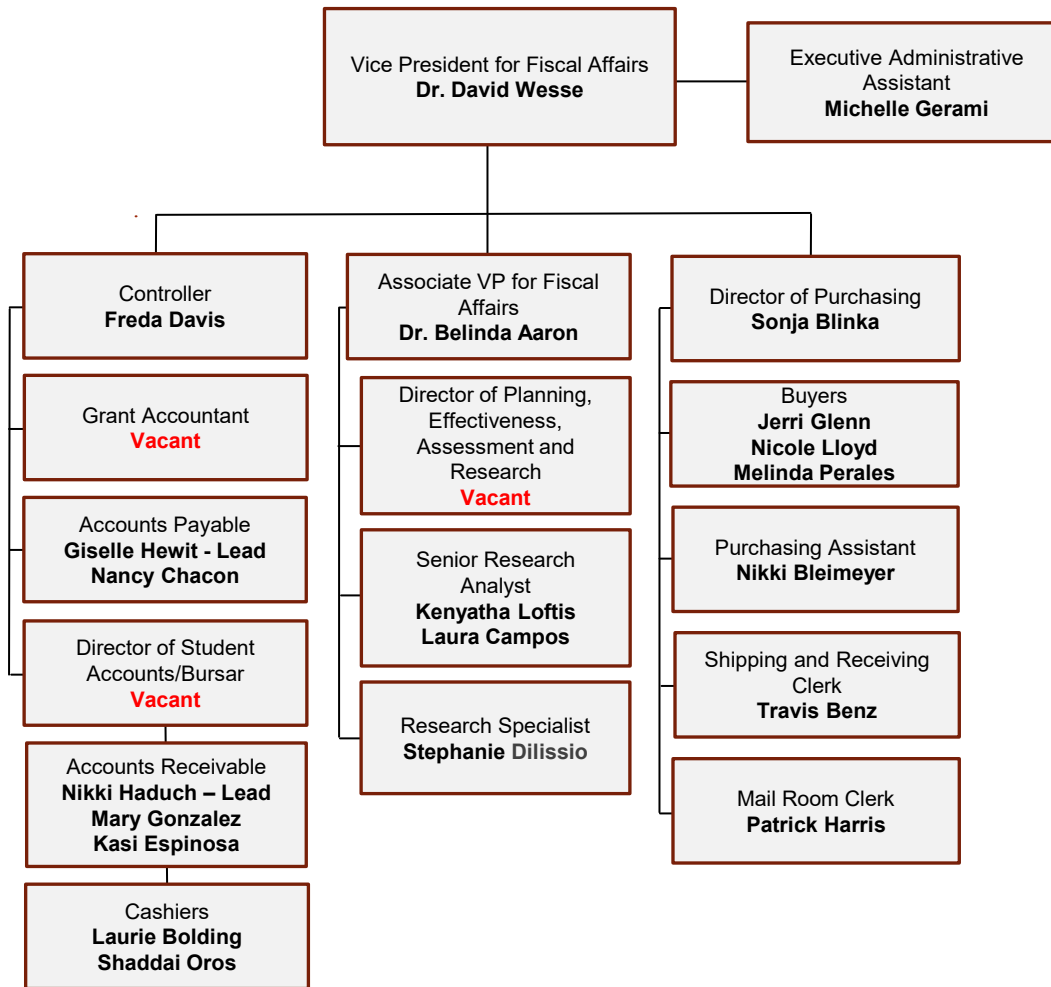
Vice President for Fiscal Affairs
**Dr. David Wesse**

Executive Administrative Assistant
**Michelle Gerami**

Controller
**Freda Davis**

Grant Accountant
**Vacant**

Accounts Payable
**Giselle Hewit - Lead**
**Nancy Chacon**

Director of Student Accounts/Bursar
**Vacant**

Accounts Receivable
**Nikki Haduch – Lead**
**Mary Gonzalez**
**Kasi Espinosa**

Cashiers
**Laurie Bolding**
**Shaddai Oros**

Associate VP for Fiscal Affairs
**Dr. Belinda Aaron**

Director of Planning, Effectiveness, Assessment and Research
**Vacant**

Senior Research Analyst
**Kenyatha Loftis**
**Laura Campos**

Research Specialist
**Stephanie Dilissio**

Director of Purchasing
**Sonja Blinka**

Buyers
**Jerri Glenn**
**Nicole Lloyd**
**Melinda Perales**

Purchasing Assistant
**Nikki Bleimeyer**

Shipping and Receiving Clerk
**Travis Benz**

Mail Room Clerk
**Patrick Harris**